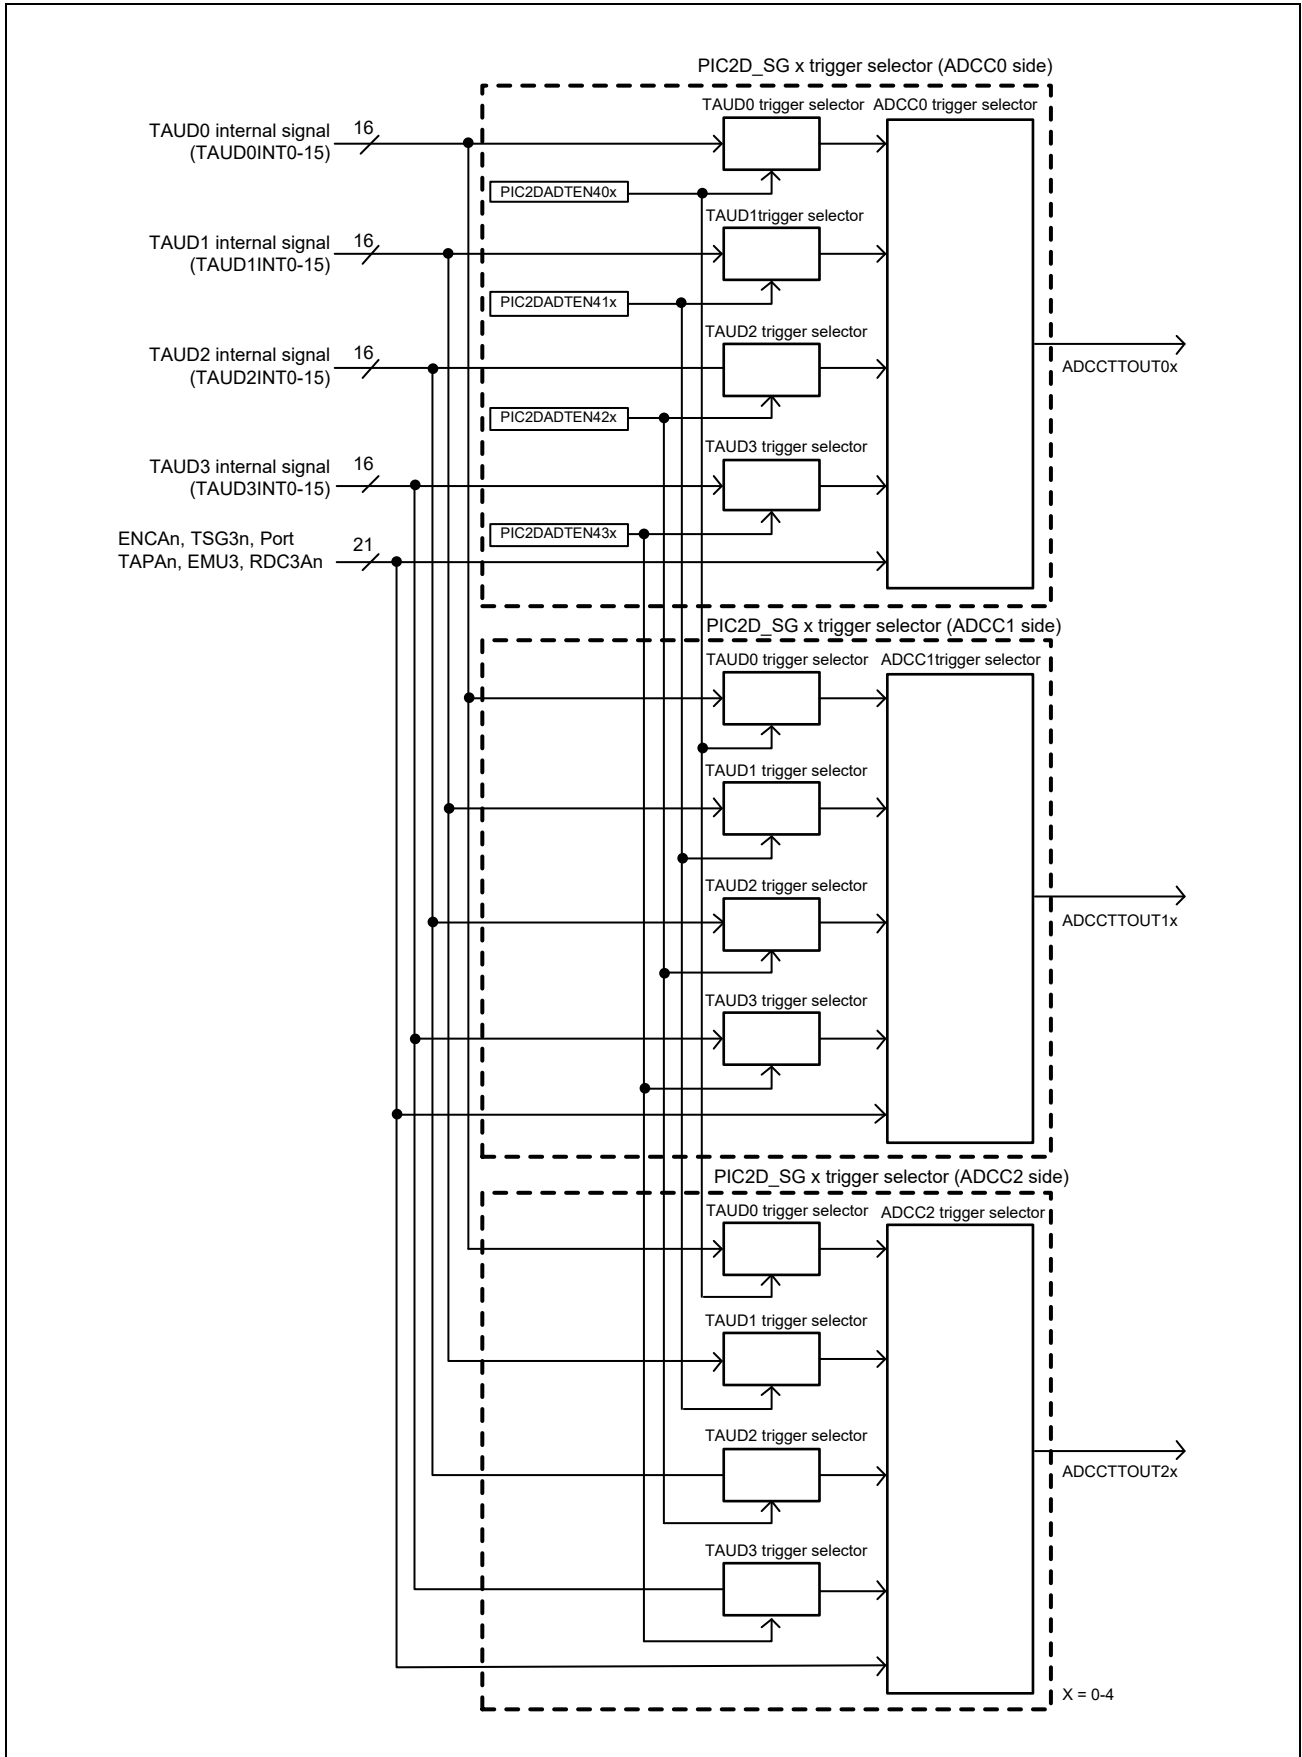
PIC2D_SG x trigger selector (ADCC0 side)

TAUD0 internal signal (TAUD0INT0-15)
16
TAUD0 trigger selector
ADCC0 trigger selector
PIC2DADTEN40x
TAUD1trigger selector
TAUD1 internal signal (TAUD1INT0-15)
16
PIC2DADTEN41x
TAUD2 trigger selector
TAUD2 internal signal (TAUD2INT0-15)
16
ADCCTTOUT0x
PIC2DADTEN42x
TAUD3 trigger selector
TAUD3 internal signal (TAUD3INT0-15)
16
PIC2DADTEN43x
ENCAn, TSG3n, Port TAPAn, EMU3, RDC3An
21

PIC2D_SG x trigger selector (ADCC1 side)
TAUD0 trigger selector
ADCC1trigger selector
TAUD1 trigger selector
TAUD2 trigger selector
ADCCTTOUT1x
TAUD3 trigger selector

PIC2D_SG x trigger selector (ADCC2 side)
TAUD0 trigger selector
ADCC2 trigger selector
TAUD1 trigger selector
TAUD2 trigger selector
ADCCTTOUT2x
TAUD3 trigger selector
X = 0-4